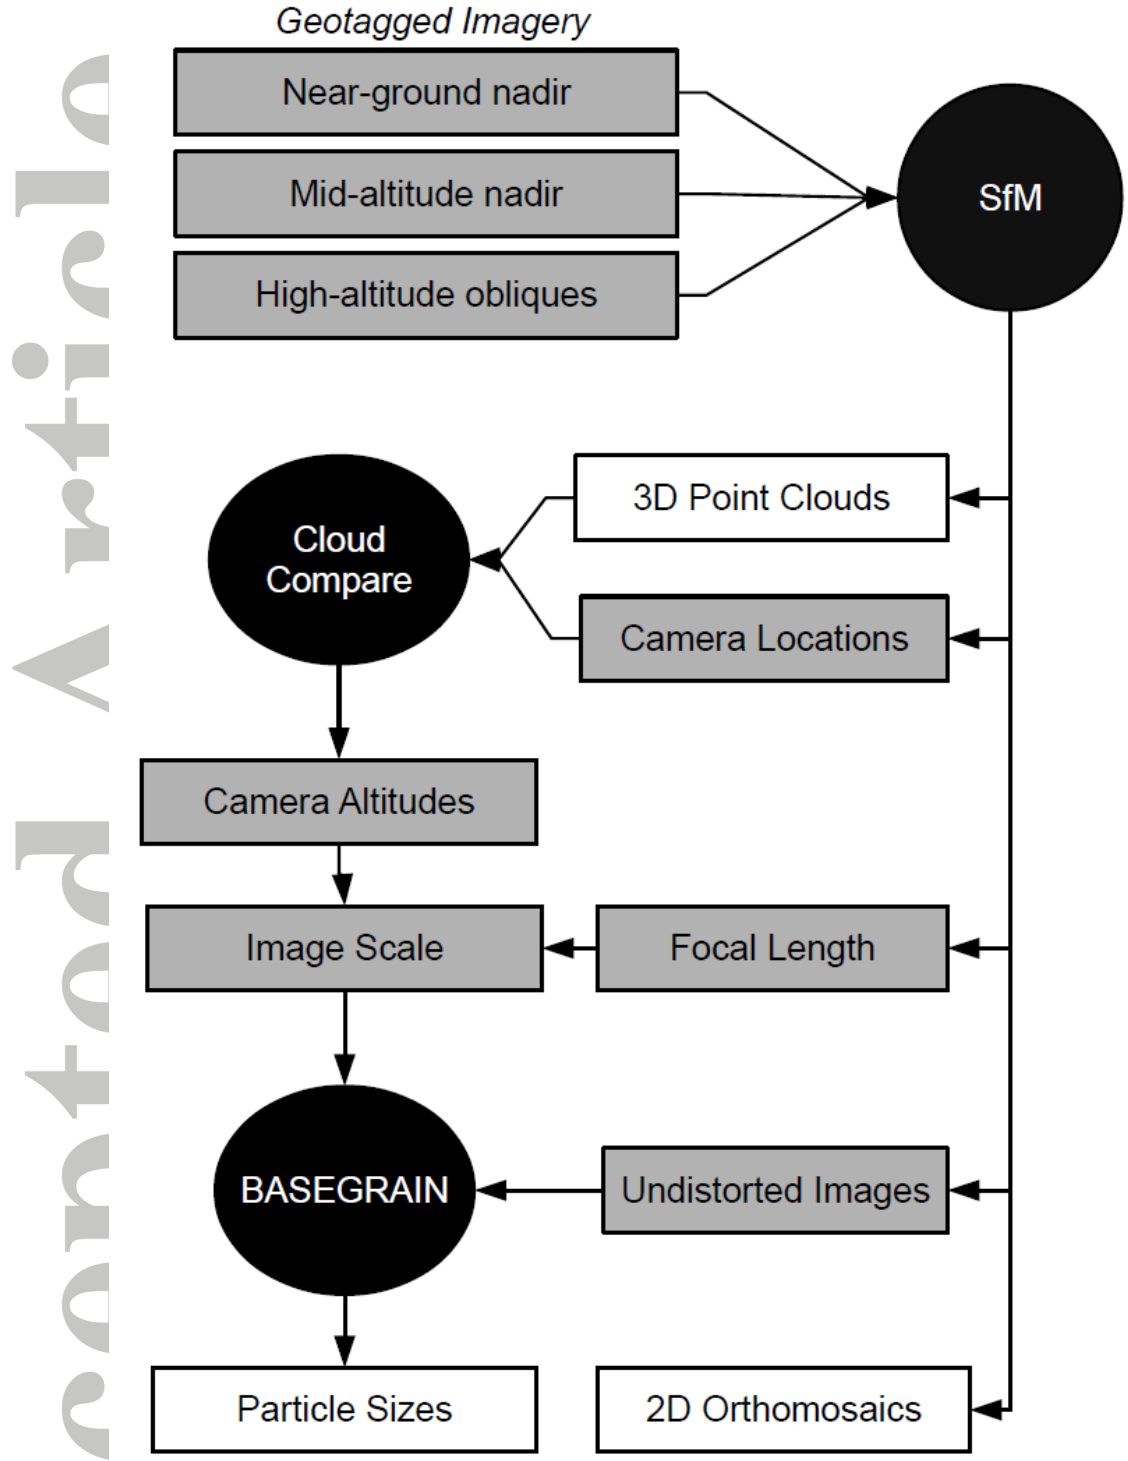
Geotagged Imagery
Near-ground nadir
Mid-altitude nadir
High-altitude obliques
SfM
3D Point Clouds
Cloud Compare
Camera Locations
Camera Altitudes
Image Scale
Focal Length
BASEGRAIN
Undistorted Images
Particle Sizes
2D Orthomosaics
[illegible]